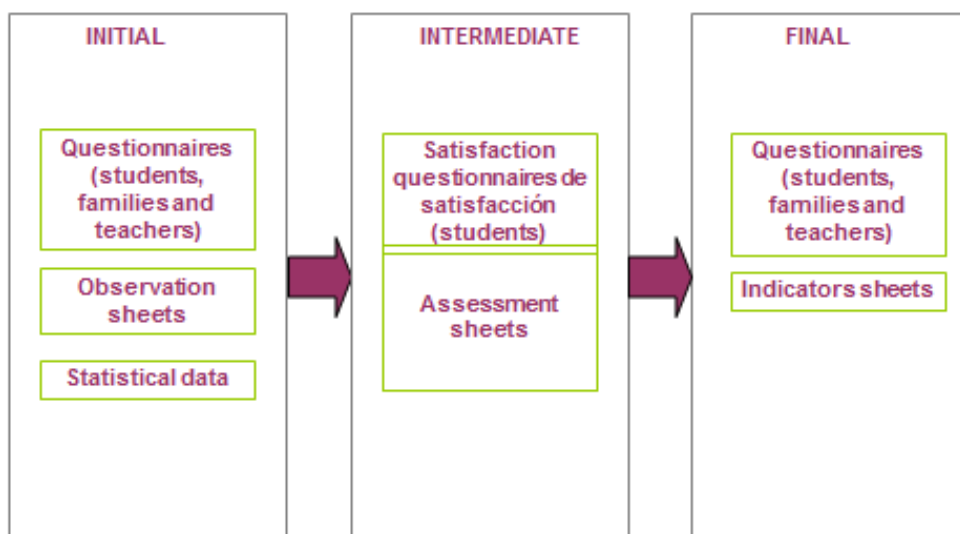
INITIAL

Questionnaires (students, families and teachers)

Observation sheets

Statistical data

INTERMEDIATE

Satisfaction questionnaires de satisfacción (students)

Assessment sheets

FINAL

Questionnaires (students, families and teachers)

Indicators sheets